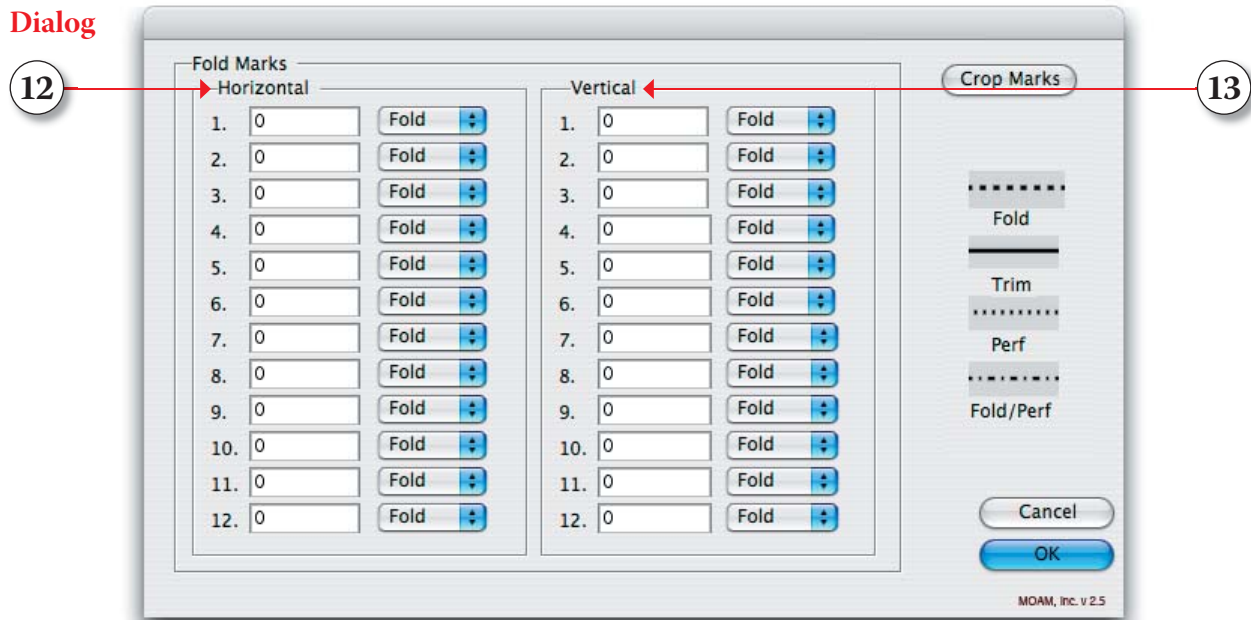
Dialog

12

13

Fold Marks

Horizontal

| | | |
|---|---|---|
| 1. | 0 | Fold |
| 2. | 0 | Fold |
| 3. | 0 | Fold |
| 4. | 0 | Fold |
| 5. | 0 | Fold |
| 6. | 0 | Fold |
| 7. | 0 | Fold |
| 8. | 0 | Fold |
| 9. | 0 | Fold |
| 10. | 0 | Fold |
| 11. | 0 | Fold |
| 12. | 0 | Fold |

Vertical

| | | |
|---|---|---|
| 1. | 0 | Fold |
| 2. | 0 | Fold |
| 3. | 0 | Fold |
| 4. | 0 | Fold |
| 5. | 0 | Fold |
| 6. | 0 | Fold |
| 7. | 0 | Fold |
| 8. | 0 | Fold |
| 9. | 0 | Fold |
| 10. | 0 | Fold |
| 11. | 0 | Fold |
| 12. | 0 | Fold |

Crop Marks

Fold

Trim

Perf

Fold/Perf

Cancel

OK

MOAM, Inc. v 2.5